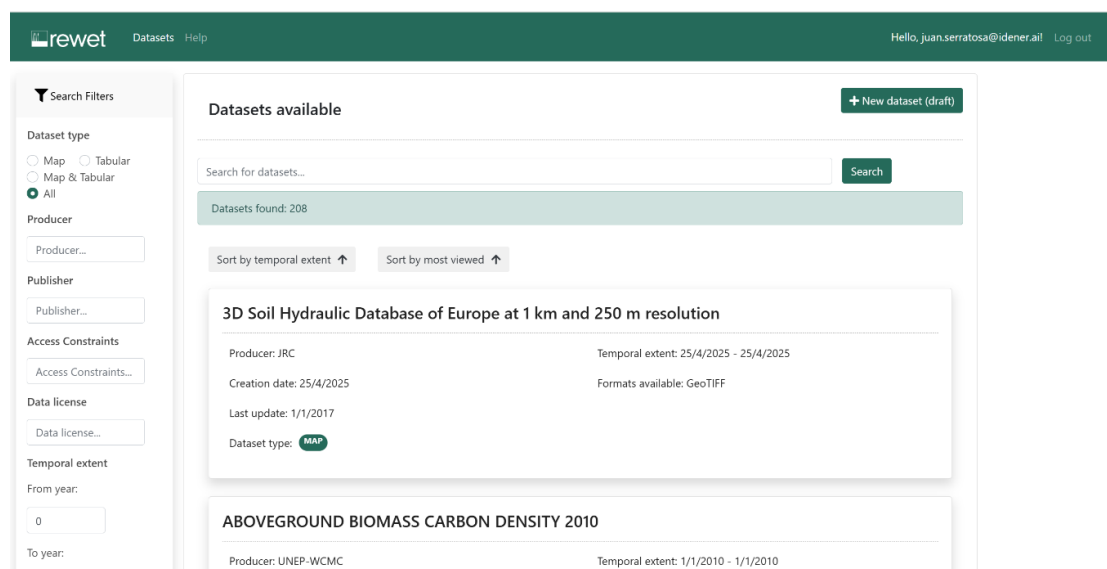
rewet Datasets Help

Hello, juan.serratosa@idener.ai! Log out

Search Filters

Dataset type

Map Tabular
Map & Tabular
All

Producer

Producer...

Publisher

Publisher...

Access Constraints

Access Constraints...

Data license

Data license...

Temporal extent

From year:

0

To year:

Datasets available

+ New dataset (draft)

Search for datasets...

Search

Datasets found: 208

Sort by temporal extent ↑

Sort by most viewed ↑

3D Soil Hydraulic Database of Europe at 1 km and 250 m resolution

Producer: JRC

Temporal extent: 25/4/2025 - 25/4/2025

Creation date: 25/4/2025

Formats available: GeoTIFF

Last update: 1/1/2017

Dataset type: MAP

ABOVEGROUND BIOMASS CARBON DENSITY 2010

Producer: UNEP-WCMC

Temporal extent: 1/1/2010 - 1/1/2010